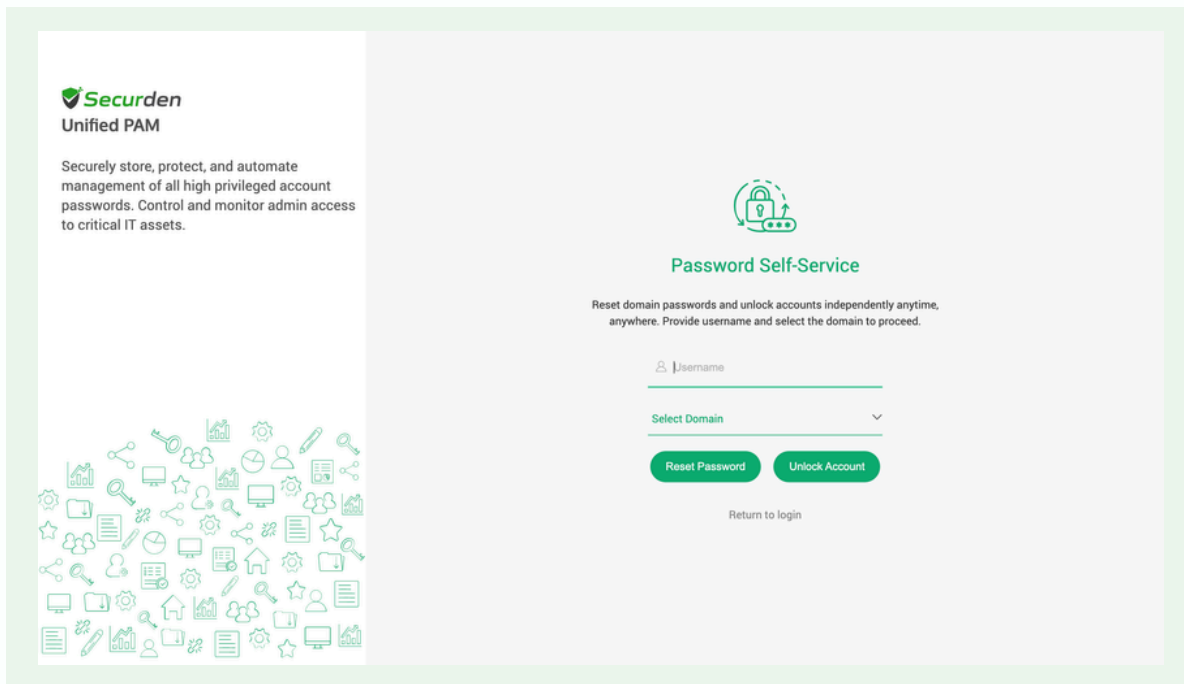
Securden
Unified PAM

Securely store, protect, and automate management of all high privileged account passwords. Control and monitor admin access to critical IT assets.

Password Self-Service

Reset domain passwords and unlock accounts independently anytime, anywhere. Provide username and select the domain to proceed.

Username

Select Domain

Reset Password

Unlock Account

Return to login